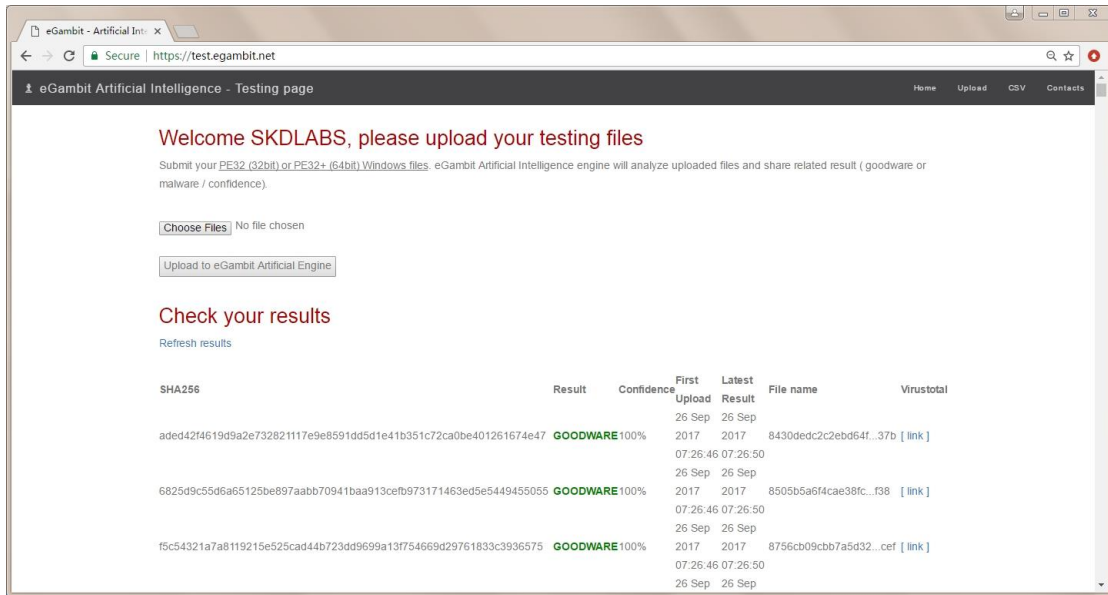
eGambit - Artificial Int ×

Secure | https://test.egambit.net

eGambit Artificial Intelligence - Testing page

Home Upload CSV Contacts

Welcome SKDLABS, please upload your testing files

Submit your PE32 (32bit) or PE32+ (64bit) Windows files. eGambit Artificial Intelligence engine will analyze uploaded files and share related result ( goodware or malware / confidence).

Choose Files No file chosen

Upload to eGambit Artificial Engine

Check your results

Refresh results

| SHA256 | Result | Confidence | First Upload | Latest Result | File name | Virustotal |
|---|---|---|---|---|---|---|
| aded42f4619d9a2e732821117e9e8591dd5d1e41b351c72ca0be401261674e47 | GOODWARE | 100% | 26 Sep 2017 07:26:46 | 26 Sep 2017 07:26:50 | 8430dedc2c2ebd64f...37b | [ link ] |
| 6825d9c55d6a65125be897aabb70941baa913cefb973171463ed5e5449455055 | GOODWARE | 100% | 26 Sep 2017 07:26:46 | 26 Sep 2017 07:26:50 | 8505b5a6f4cae38fc...f38 | [ link ] |
| f5c54321a7a8119215e525cad44b723dd9699a13f754669d29761833c3936575 | GOODWARE | 100% | 26 Sep 2017 07:26:46 | 26 Sep 2017 07:26:50 | 8756cb09cbb7a5d32...cef | [ link ] |
| | | | 26 Sep | 26 Sep | | |